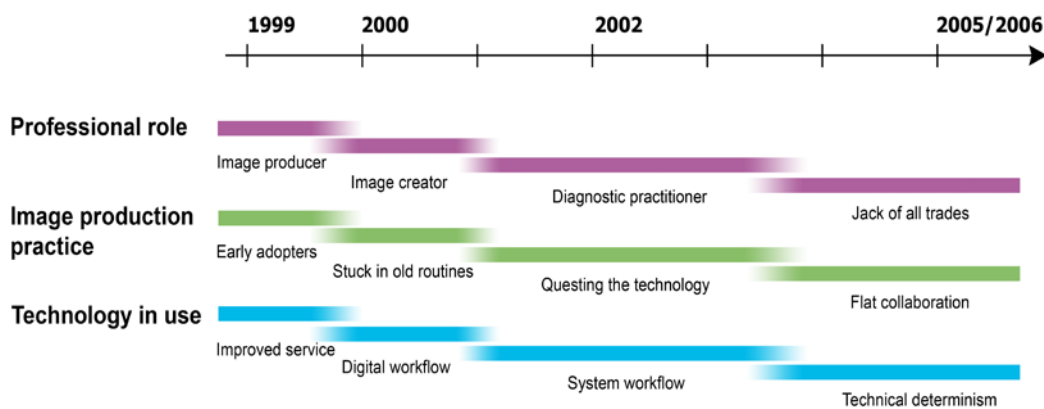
1999
2000
2002
2005/2006

Professional role
Image producer
Image creator
Diagnostic practitioner
Jack of all trades

Image production practice
Early adopters
Stuck in old routines
Questing the technology
Flat collaboration

Technology in use
Improved service
Digital workflow
System workflow
Technical determinism